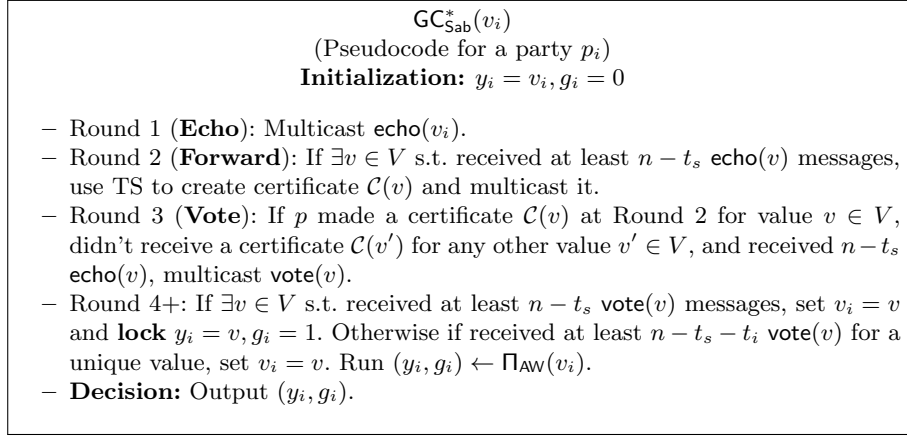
$\mathsf{GC}^*_{\mathsf{Sab}}(v_i)$
(Pseudocode for a party $p_i$)
**Initialization:** $y_i = v_i, g_i = 0$

– Round 1 (**Echo**): Multicast $\mathsf{echo}(v_i)$.
– Round 2 (**Forward**): If $\exists v \in V$ s.t. received at least $n - t_s$ $\mathsf{echo}(v)$ messages, use TS to create certificate $\mathcal{C}(v)$ and multicast it.
– Round 3 (**Vote**): If $p$ made a certificate $\mathcal{C}(v)$ at Round 2 for value $v \in V$, didn't receive a certificate $\mathcal{C}(v')$ for any other value $v' \in V$, and received $n - t_s$ $\mathsf{echo}(v)$, multicast $\mathsf{vote}(v)$.
– Round 4+: If $\exists v \in V$ s.t. received at least $n - t_s$ $\mathsf{vote}(v)$ messages, set $v_i = v$ and **lock** $y_i = v, g_i = 1$. Otherwise if received at least $n - t_s - t_i$ $\mathsf{vote}(v)$ for a unique value, set $v_i = v$. Run $(y_i, g_i) \leftarrow \Pi_{\mathsf{AW}}(v_i)$.
– **Decision:** Output $(y_i, g_i)$.